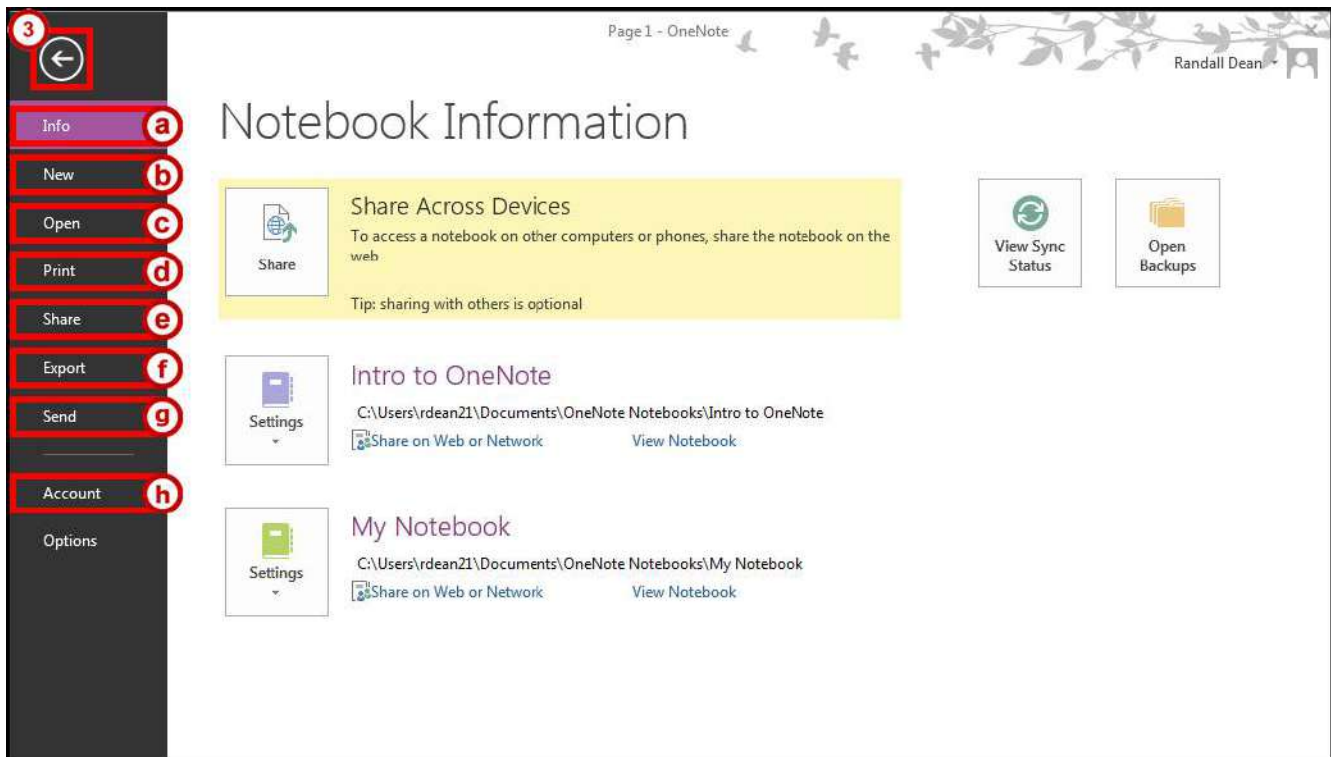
3

Info a
New b
Open c
Print d
Share e
Export f
Send g
Account h
Options

Page 1 - OneNote

Randall Dean

Notebook Information

Share

Share Across Devices

To access a notebook on other computers or phones, share the notebook on the web

Tip: sharing with others is optional

View Sync Status

Open Backups

Settings

Intro to OneNote

C:\Users\rdean21\Documents\OneNote Notebooks\Intro to OneNote

Share on Web or Network    View Notebook

Settings

My Notebook

C:\Users\rdean21\Documents\OneNote Notebooks\My Notebook

Share on Web or Network    View Notebook